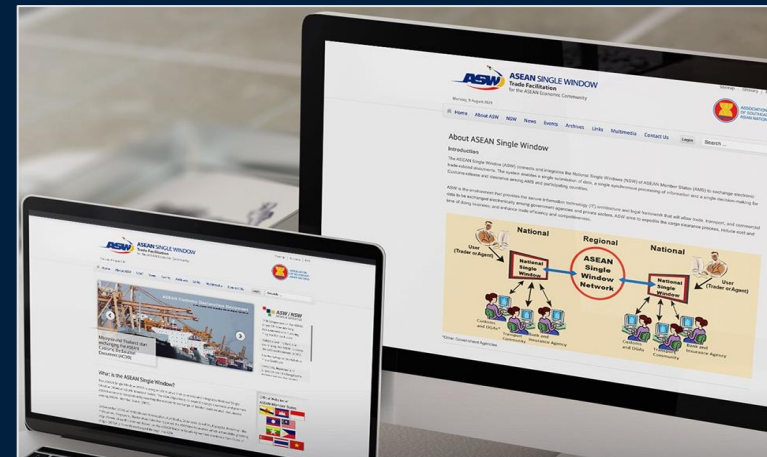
ASW ASEAN SINGLE WINDOW
Trade Facilitation
for the ASEAN Economic Community

Home About ASW NSW News Events Archives Links Multimedia Contact Us

Search

About ASEAN Single Window

Introduction

The ASEAN Single Window (ASW) connects and integrates the National Single Windows (NSW) of ASEAN Member States (AMS) to exchange electronic trade-related documents. The system enables a single submission of data, a single synchronous processing of information and a single decision-making for Customs release and clearance among AMS and participating countries.

ASW is the environment that provides the secure information technology (IT) architecture and legal framework that will allow trade, transport, and commercial data to be exchanged electronically among government agencies and private sectors. ASW aims to expedite the cargo clearance process, reduce cost and time of doing business, and enhance trade efficiency and competitiveness.

National
Regional
National
User (Trader or Agent)
National Single Window
ASEAN Single Window Network
National Single Window
User (Trader or Agent)
Customs and OGAs*
Transport Community
Bank and Insurance Agency
Customs and OGAs
Transport Community
Bank and Insurance Agency
*Other Government Agencies

ASW ASEAN SINGLE WINDOW

Home About ASW NSW News Events Archives Links Multimedia Contact Us

ASW / NSW

What is the ASEAN Single Window?

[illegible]